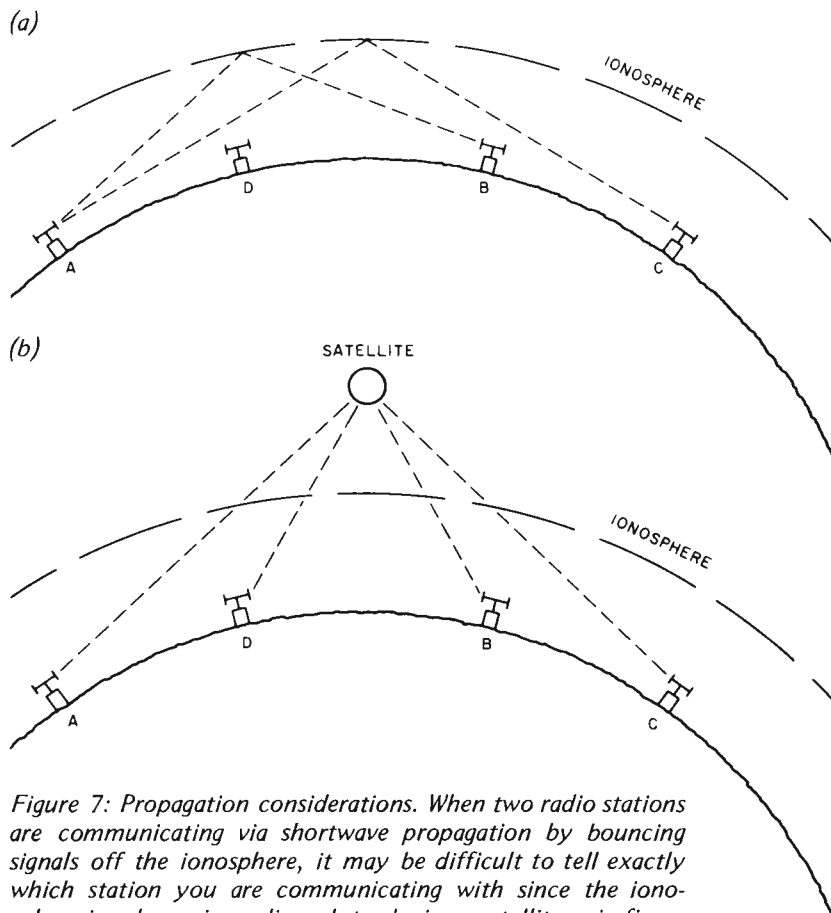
(a)

IONOSPHERE

D

B

A

C

(b)

SATELLITE

IONOSPHERE

D

B

A

C

Figure 7: Propagation considerations. When two radio stations are communicating via shortwave propagation by bouncing signals off the ionosphere, it may be difficult to tell exactly which station you are communicating with since the iono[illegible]